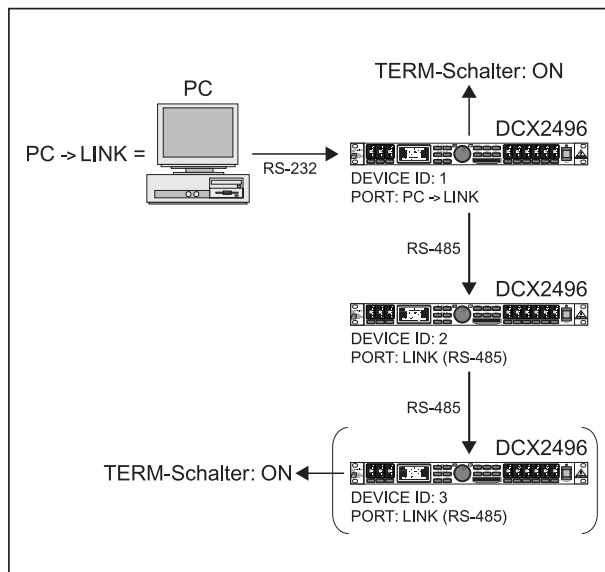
PC

PC -> LINK =

RS-232

TERM-Schalter: ON

DCX2496

DEVICE ID: 1
PORT: PC -> LINK

RS-485

DCX2496

DEVICE ID: 2
PORT: LINK (RS-485)

RS-485

DCX2496

TERM-Schalter: ON

DEVICE ID: 3
PORT: LINK (RS-485)